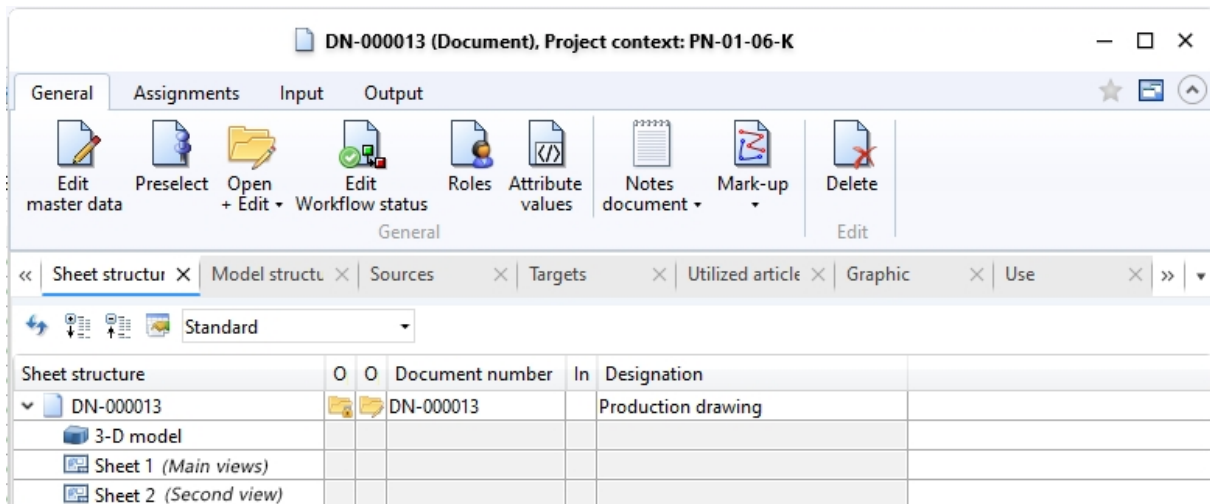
DN-000013 (Document), Project context: PN-01-06-K

General Assignments Input Output

Edit master data
Preselect
Open + Edit
Edit Workflow status
Roles
Attribute values
Notes document
Mark-up
Delete

General
Edit

Sheet structur × | Model structu × | Sources × | Targets × | Utilized article × | Graphic × | Use ×

Standard

| Sheet structure | O | O | Document number | In | Designation |
|---|---|---|---|---|---|
| DN-000013 | | | DN-000013 | | Production drawing |
| 3-D model | | | | | |
| Sheet 1 *(Main views)* | | | | | |
| Sheet 2 *(Second view)* | | | | | |